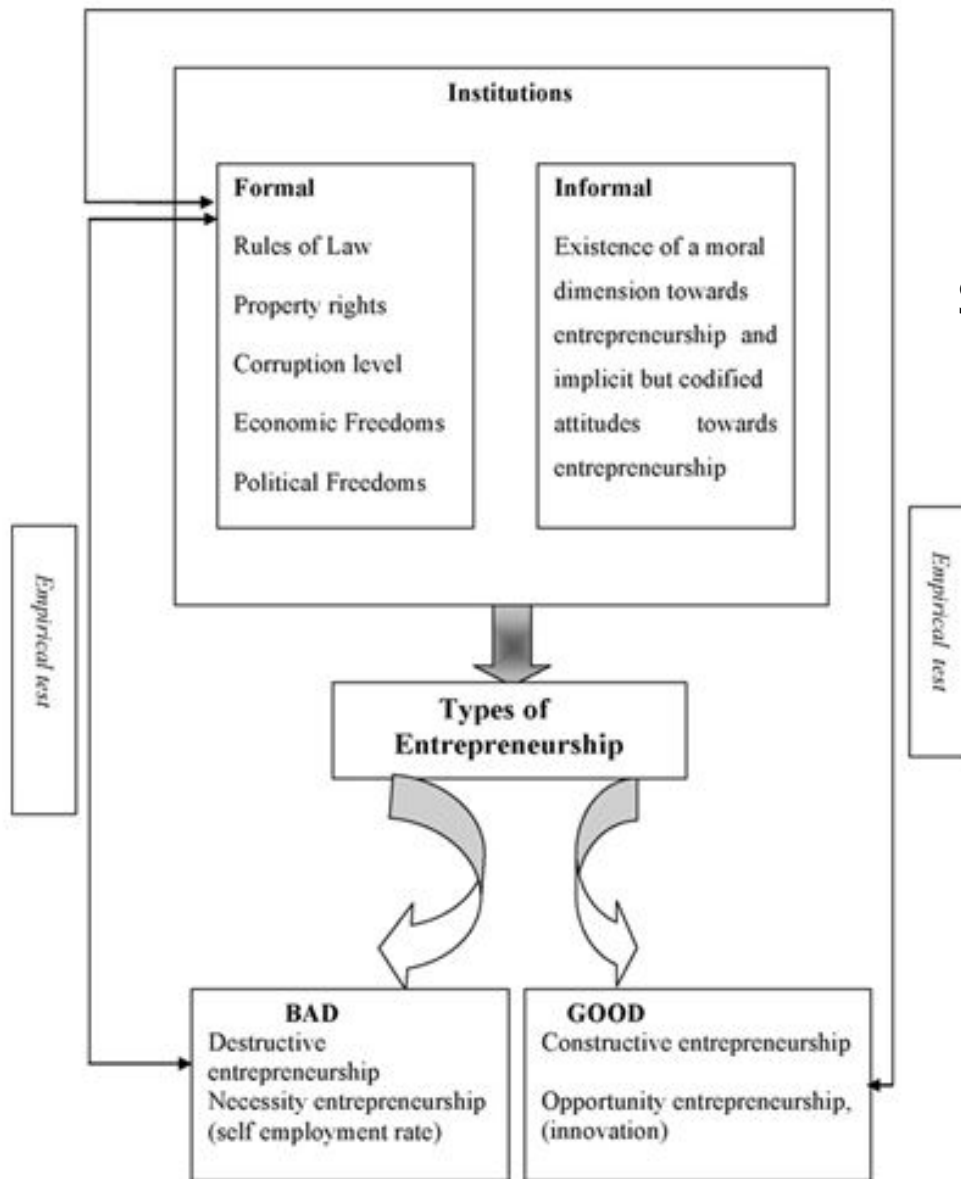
Institutions

Formal

Rules of Law

Property rights

Corruption level

Economic Freedoms

Political Freedoms

Informal

Existence of a moral dimension towards entrepreneurship and implicit but codified attitudes towards entrepreneurship

Empirical test

Empirical test

Types of Entrepreneurship

BAD
Destructive entrepreneurship
Necessity entrepreneurship (self employment rate)

GOOD
Constructive entrepreneurship

Opportunity entrepreneurship, (innovation)